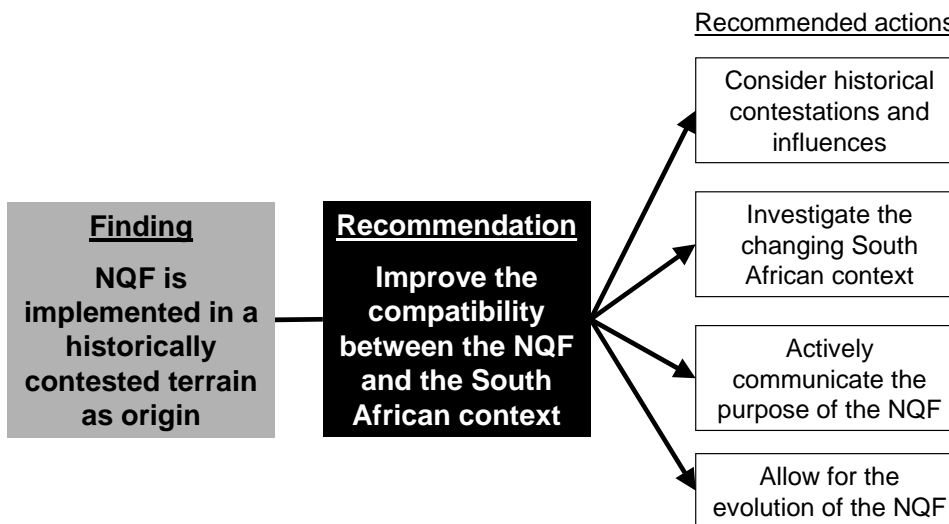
Recommended actions

Finding

NQF is implemented in a historically contested terrain as origin

Recommendation

Improve the compatibility between the NQF and the South African context

Consider historical contestations and influences

Investigate the changing South African context

Actively communicate the purpose of the NQF

Allow for the evolution of the NQF